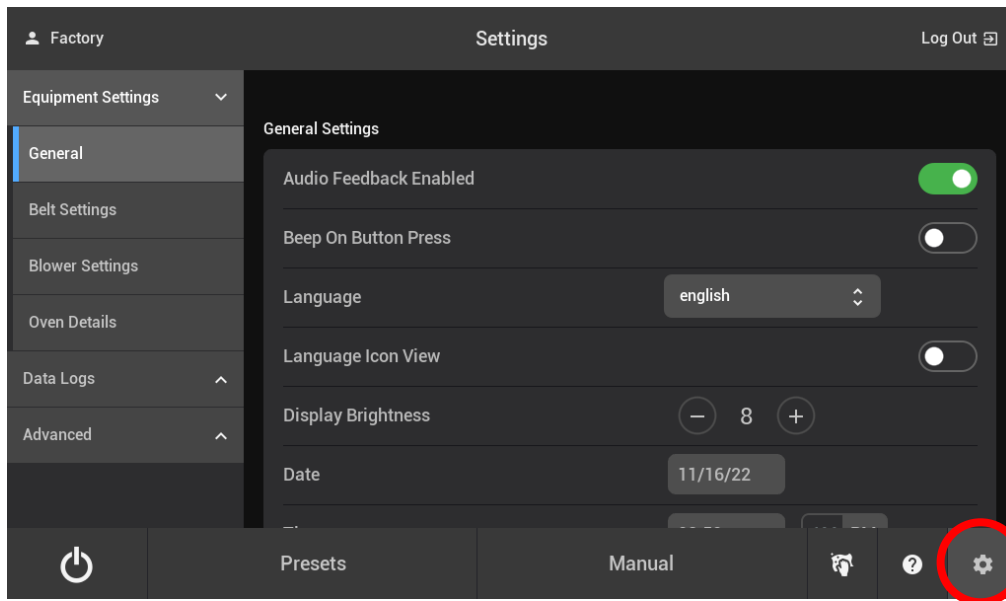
Factory

Settings

Log Out

Equipment Settings

General

Belt Settings

Blower Settings

Oven Details

Data Logs

Advanced

General Settings

Audio Feedback Enabled

Beep On Button Press

Language

english

Language Icon View

Display Brightness

8

Date

11/16/22

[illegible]

Presets

Manual